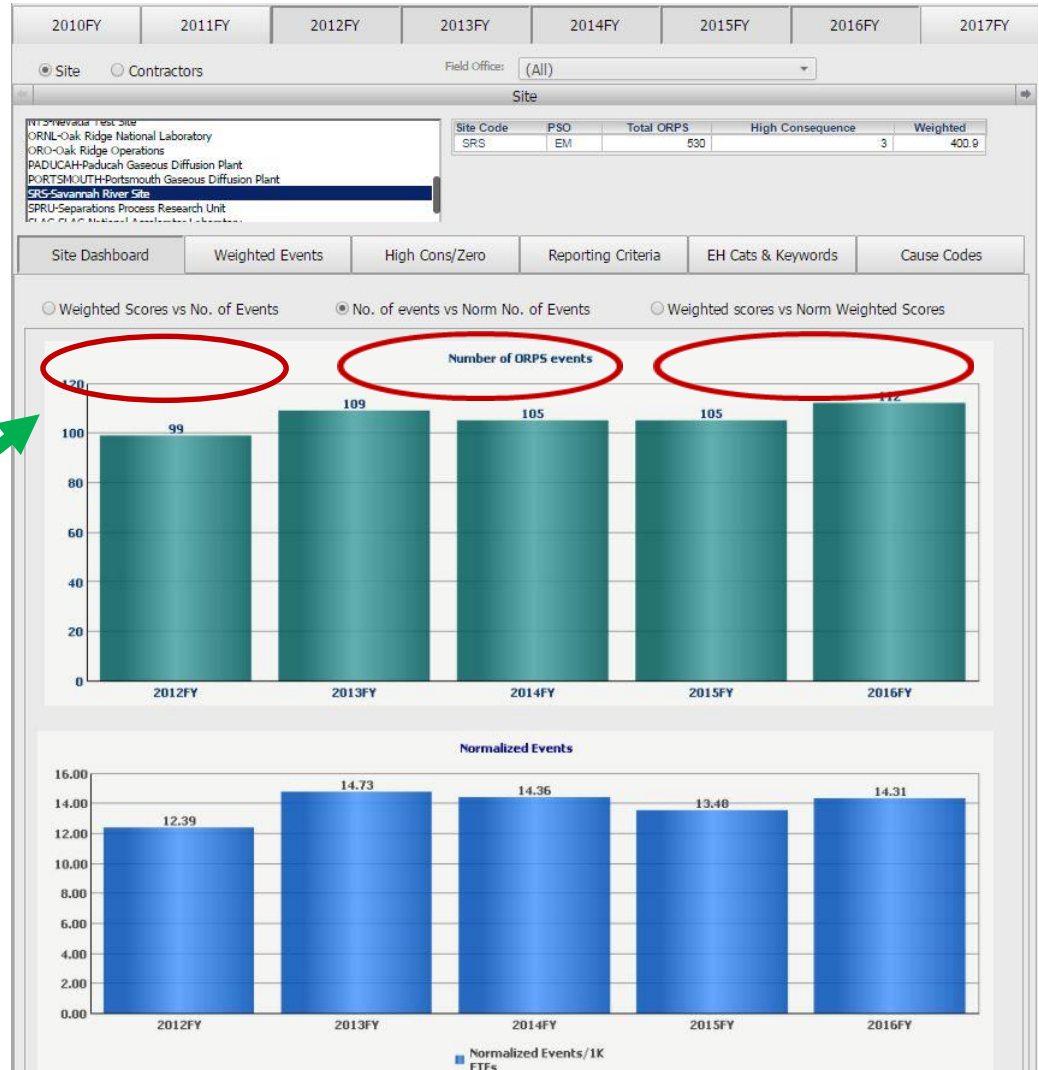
2010FY 2011FY 2012FY 2013FY 2014FY 2015FY 2016FY 2017FY

Site Contractors

Field Office: (All)

Site

NTS-Nevada Test Site
ORNL-Oak Ridge National Laboratory
ORO-Oak Ridge Operations
PADUCAH-Paducah Gaseous Diffusion Plant
PORTSMOUTH-Portsmouth Gaseous Diffusion Plant
SRS-Savannah River Site
SPRU-Separations Process Research Unit
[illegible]

| Site Code | PSO | Total ORPS | High Consequence | Weighted |
|---|---|---|---|---|
| SRS | EM | 530 | 3 | 400.9 |

Site Dashboard | Weighted Events | High Cons/Zero | Reporting Criteria | EH Cats & Keywords | Cause Codes

Weighted Scores vs No. of Events
No. of events vs Norm No. of Events
Weighted scores vs Norm Weighted Scores

Number of ORPS events

120
100
80
60
40
20
0

99
109
105
105
112

2012FY 2013FY 2014FY 2015FY 2016FY

Normalized Events

16.00
14.00
12.00
10.00
8.00
6.00
4.00
2.00
0.00

12.39
14.73
14.36
13.40
14.31

2012FY 2013FY 2014FY 2015FY 2016FY

Normalized Events/1K FTEs